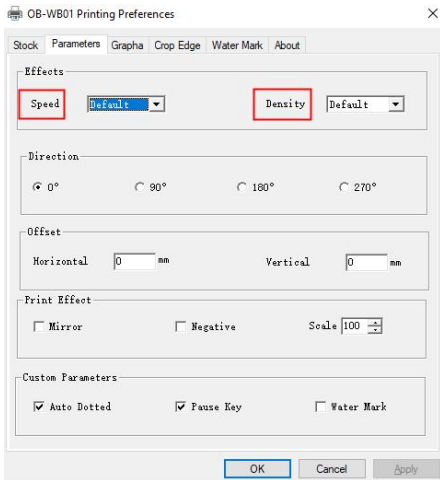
OB-WB01 Printing Preferences

×

Stock Parameters Grapha Crop Edge Water Mark About

Effects

Speed Default

Density Default

Direction

0° 90° 180° 270°

Offset

Horizontal 0 mm

Vertical 0 mm

Print Effect

Mirror

Negative

Scale 100

Custom Parameters

Auto Dotted

Pause Key

Water Mark

OK Cancel Apply